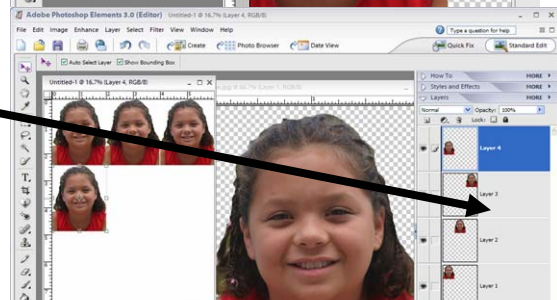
Adobe Photoshop Elements 3.0 (Editor) Untitled-1 @ 16.7% (Layer 4, RGB/8)

File Edit Image Enhance Layer Select Filter View Window Help

Type a question for help

Create Photo Browser Date View Quick Fix Standard Edit

Auto Select Layer Show Bounding Box

Untitled-1 @ 16.7% (Layer 4, RGB/8)

How To MORE
Styles and Effects MORE
Layers MORE

Normal Opacity: 100%

Lock:

Layer 4

Layer 3

Layer 2

Layer 1